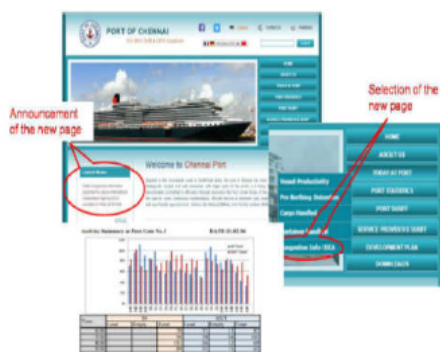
PORT OF CHENNAI

Announcement of the new page

Selection of the new page

Welcome to Chennai Port

Latest News

HOME
ABOUT US
TODAY AT PORT
PORT STATISTICS
PORT DIARY
SERVICE PROVIDERS DIARY
DEVELOPMENT PLAN
DOWNLOADS

Vessel Productivity
Pre Berthing Detention
Cargo Handled
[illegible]
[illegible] Info (BEA)

Activity Summary at Port Gate No.1
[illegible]